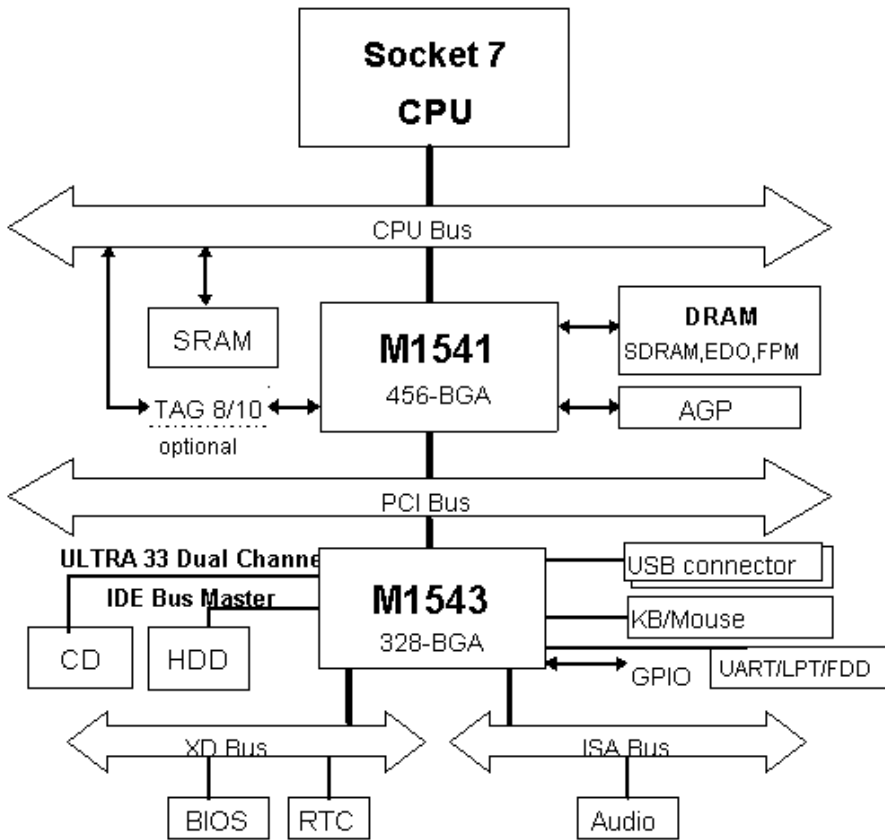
Socket 7
CPU

CPU Bus

SRAM

M1541
456-BGA

DRAM
SDRAM,EDO,FPM

TAG 8/10
optional

AGP

PCI Bus

ULTRA 33 Dual Channe

IDE Bus Master

M1543
328-BGA

USB connector

KB/Mouse

GPIO

UART/LPT/FDD

CD

HDD

XD Bus

ISA Bus

BIOS

RTC

Audio